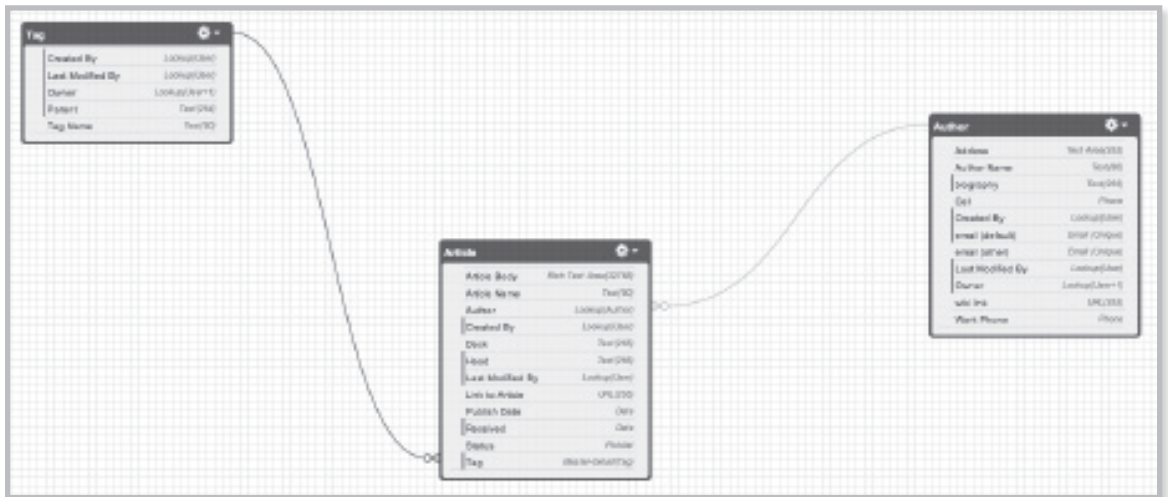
Tag

| | |
|---|---|
| Created By | Lookup(User) |
| Last Modified By | Lookup(User) |
| Owner | Lookup(User+1) |
| Parent | Text(255) |
| Tag Name | Text(80) |

Author

| | |
|---|---|
| Address | Text Area(255) |
| Author Name | Text(80) |
| biography | Text(255) |
| Cell | Phone |
| Created By | Lookup(User) |
| email (default) | Email (Unique) |
| email (other) | Email (Unique) |
| Last Modified By | Lookup(User) |
| Owner | Lookup(User+1) |
| wiki link | URL(255) |
| Work Phone | Phone |

Article

| | |
|---|---|
| Article Body | Rich Text Area(32768) |
| Article Name | Text(80) |
| Author | Lookup(Author) |
| Created By | Lookup(User) |
| Deck | Text(255) |
| Hood | Text(255) |
| Last Modified By | Lookup(User) |
| Link to Article | URL(255) |
| Publish Date | Date |
| Received | Date |
| Status | Picklist |
| Tag | Master-Detail(Tag) |